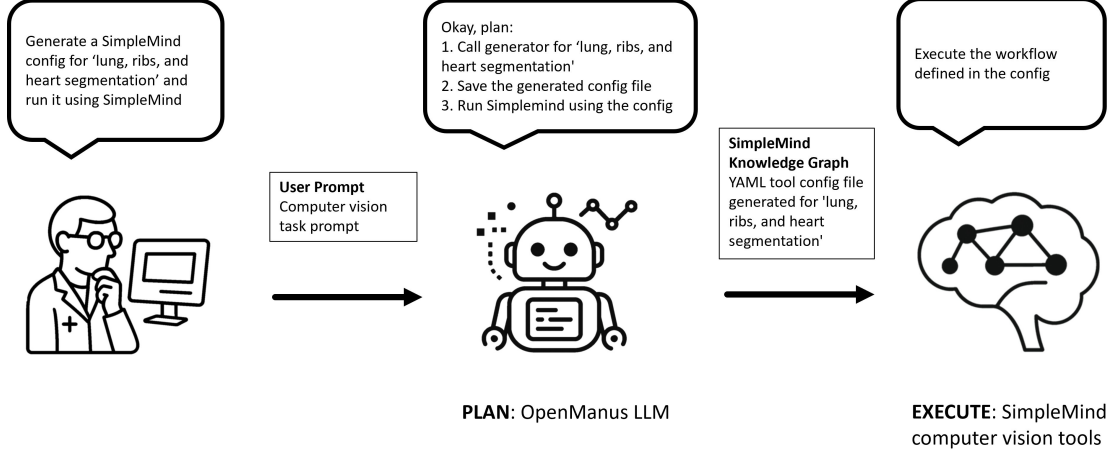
Generate a SimpleMind config for ‘lung, ribs, and heart segmentation’ and run it using SimpleMind

Okay, plan:
1. Call generator for ‘lung, ribs, and heart segmentation'
2. Save the generated config file
3. Run Simplemind using the config

Execute the workflow defined in the config

**User Prompt**
Computer vision task prompt

**SimpleMind Knowledge Graph**
YAML tool config file generated for 'lung, ribs, and heart segmentation'

**PLAN**: OpenManus LLM

**EXECUTE**: SimpleMind computer vision tools